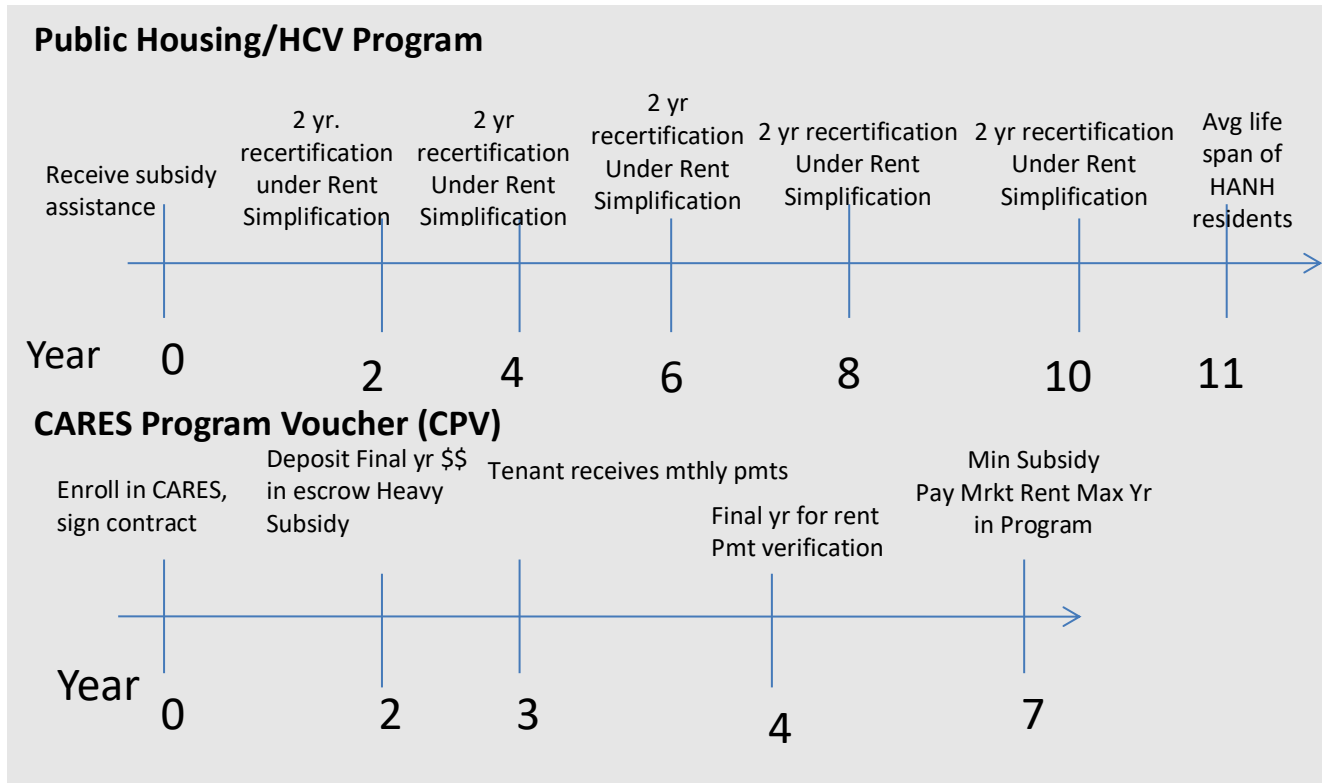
Public Housing/HCV Program

Receive subsidy assistance

2 yr. recertification under Rent Simplification

2 yr recertification Under Rent Simplification

2 yr recertification Under Rent Simplification

2 yr recertification Under Rent Simplification

2 yr recertification Under Rent Simplification

Avg life span of HANH residents

Year 0 2 4 6 8 10 11

CARES Program Voucher (CPV)

Enroll in CARES, sign contract

Deposit Final yr $$ in escrow Heavy Subsidy

Tenant receives mthly pmts

Final yr for rent Pmt verification

Min Subsidy Pay Mrkt Rent Max Yr in Program

Year 0 2 3 4 7